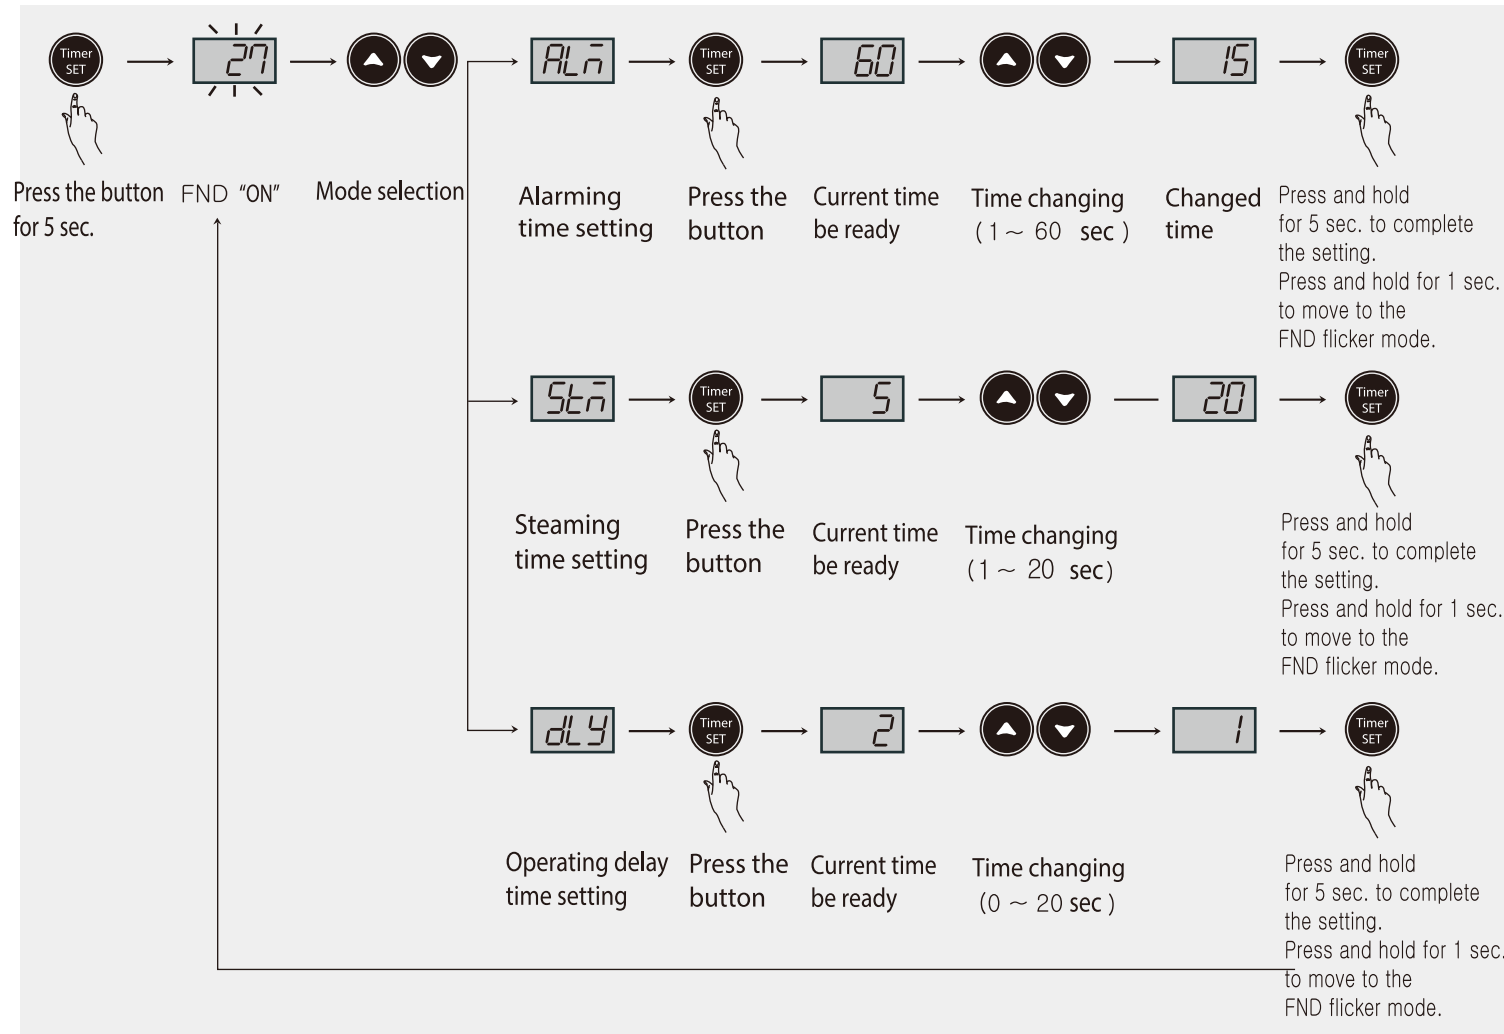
Timer SET

27

Press the button for 5 sec.

FND "ON"

Mode selection

ALm

Timer SET

60

15

Timer SET

Alarming time setting

Press the button

Current time be ready

Time changing (1 ~ 60 sec)

Changed time

Press and hold for 5 sec. to complete the setting.
Press and hold for 1 sec. to move to the FND flicker mode.

Stm

Timer SET

5

20

Timer SET

Steaming time setting

Press the button

Current time be ready

Time changing (1 ~ 20 sec)

Press and hold for 5 sec. to complete the setting.
Press and hold for 1 sec. to move to the FND flicker mode.

dLY

Timer SET

2

1

Timer SET

Operating delay time setting

Press the button

Current time be ready

Time changing (0 ~ 20 sec)

Press and hold for 5 sec. to complete the setting.
Press and hold for 1 sec. to move to the FND flicker mode.